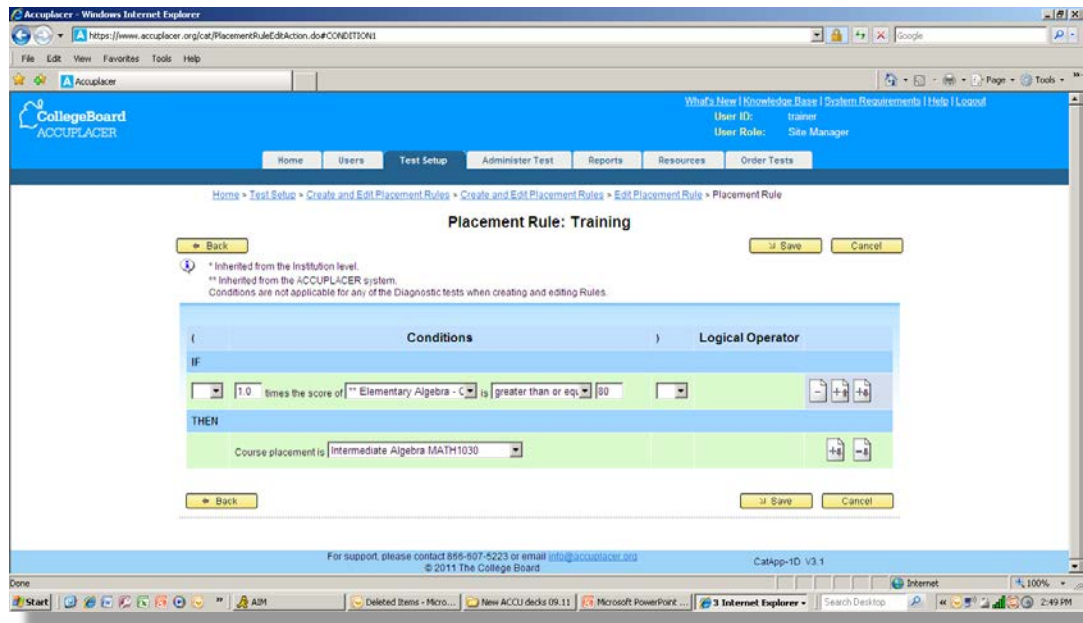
Accuplacer - Windows Internet Explorer

https://www.accuplacer.org/cat/PlacementRuleEditAction.do#CONDITION1

Google

File Edit View Favorites Tools Help

Accuplacer

Page Tools

CollegeBoard ACCUPLACER

What's New | Knowledge Base | System Requirements | Help | Logout

User ID: trainer

User Role: Site Manager

Home Users Test Setup Administer Test Reports Resources Order Tests

Home » Test Setup » Create and Edit Placement Rules » Create and Edit Placement Rules » Edit Placement Rule » Placement Rule

Placement Rule: Training

Back

Save Cancel

* Inherited from the Institution level.
** Inherited from the ACCUPLACER system.
Conditions are not applicable for any of the Diagnostic tests when creating and editing Rules.

| ( | Conditions | ) | Logical Operator |
|---|---|---|---|
| IF | | | |
| | 1.0 times the score of ** Elementary Algebra - C is greater than or equ 80 | | |
| THEN | | | |
| | Course placement is Intermediate Algebra MATH1030 | | |

Back

Save Cancel

For support, please contact 866-607-5223 or email info@accuplacer.org
© 2011 The College Board

CatApp-1D V3.1

Done

Internet

100%

Start AIM Deleted Items - Micro... New ACCU decks 09.11 Microsoft PowerPoint ... 3 Internet Explorer Search Desktop 2:49 PM